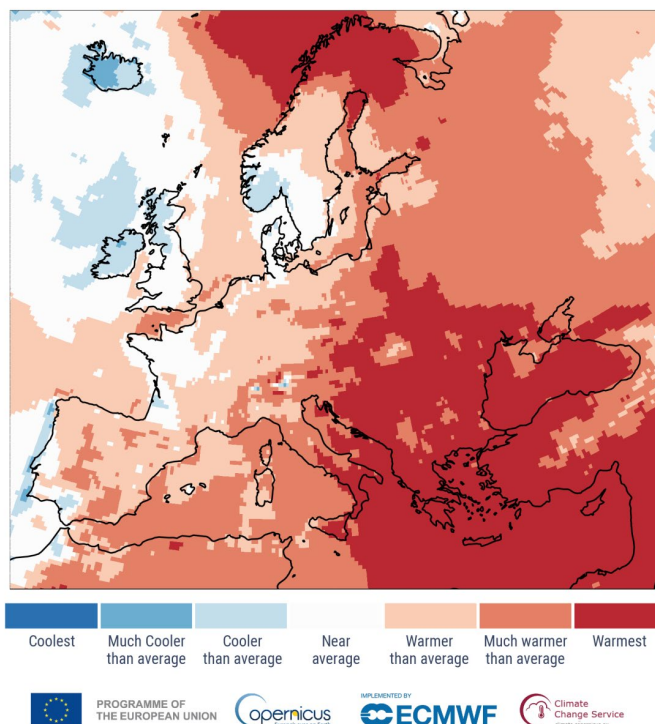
Coolest

Much Cooler than average

Cooler than average

Near average

Warmer than average

Much warmer than average

Warmest

PROGRAMME OF THE EUROPEAN UNION

opernicus

IMPLEMENTED BY

ECMWF

Climate Change Service